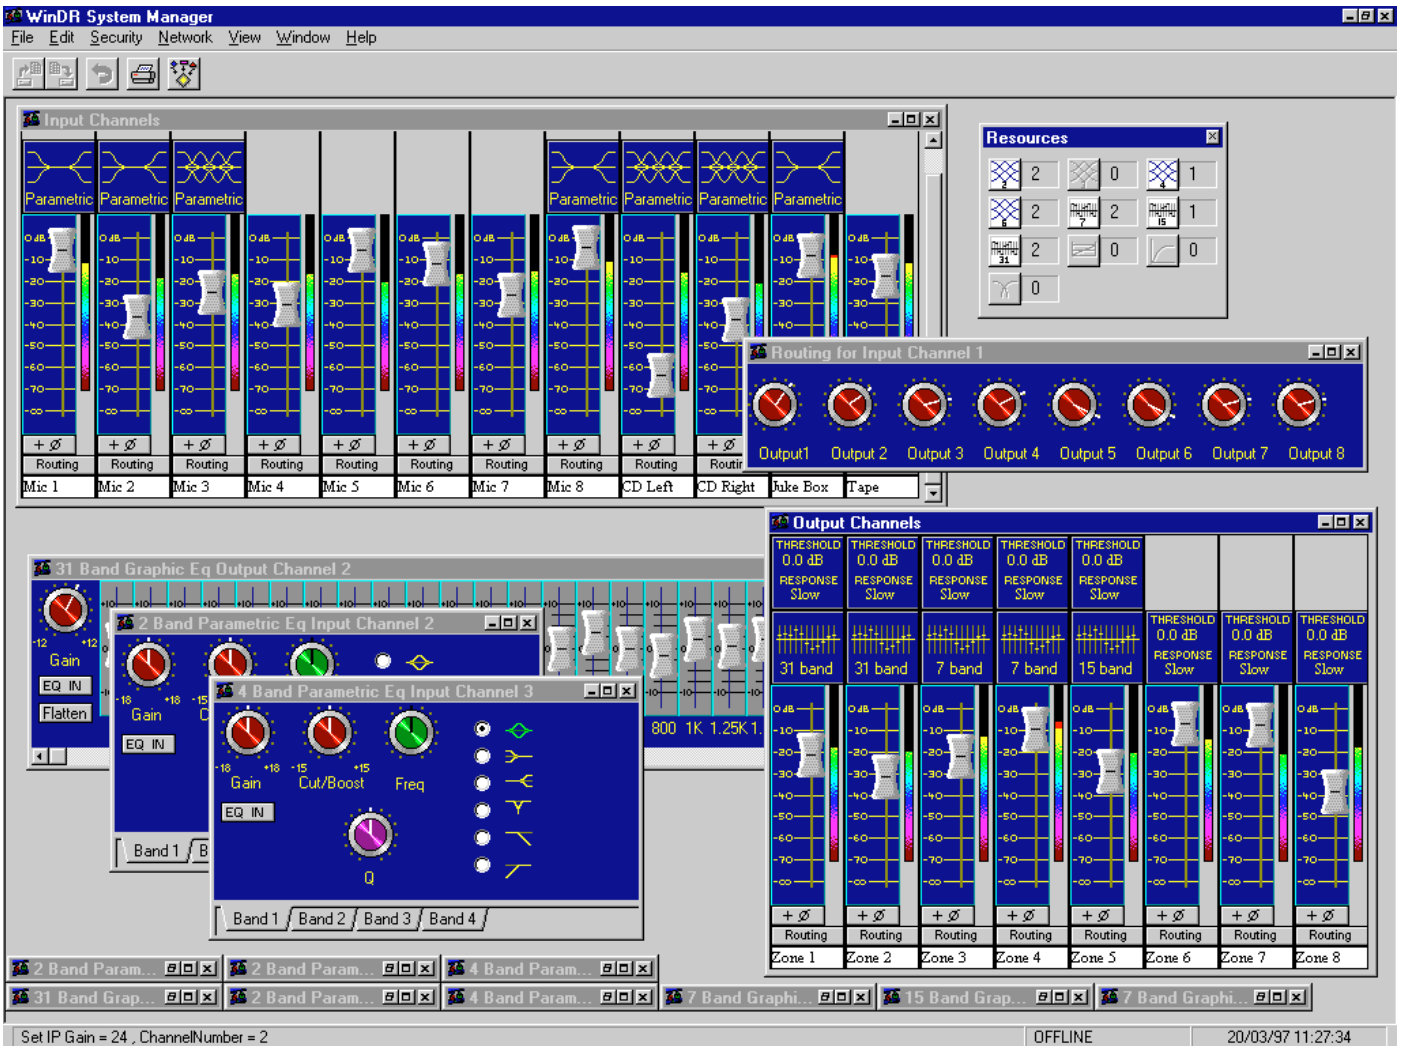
WinDR System Manager

File Edit Security Network View Window Help

Input Channels

Parametric Parametric Parametric Parametric Parametric Parametric Parametric

0 dB -10 -20 -30 -40 -50 -60 -70 -∞

+ Ø Routing

| Mic 1 | Mic 2 | Mic 3 | Mic 4 | Mic 5 | Mic 6 | Mic 7 | Mic 8 | CD Left | CD Right | Juke Box | Tape |
|---|---|---|---|---|---|---|---|---|---|---|---|

Resources

2 0 1
2 2 1
2 0 0
0

Routing for Input Channel 1

Output1 Output 2 Output 3 Output 4 Output 5 Output 6 Output 7 Output 8

Output Channels

THRESHOLD 0.0 dB RESPONSE Slow

31 band 31 band 7 band 7 band 15 band

0 dB -10 -20 -30 -40 -50 -60 -70 -∞

+ Ø Routing

| Zone 1 | Zone 2 | Zone 3 | Zone 4 | Zone 5 | Zone 6 | Zone 7 | Zone 8 |
|---|---|---|---|---|---|---|---|

31 Band Graphic Eq Output Channel 2

-12 +12 Gain EQ IN Flatten

800 1K 1.25K 1

2 Band Parametric Eq Input Channel 2

-18 +18 Gain -15 C

EQ IN

Band 1 B

4 Band Parametric Eq Input Channel 3

-18 +18 Gain -15 +15 Cut/Boost Freq

EQ IN

Q

Band 1 Band 2 Band 3 Band 4

2 Band Param... 2 Band Param... 4 Band Param...
31 Band Grap... 2 Band Param... 4 Band Param... 7 Band Graphi... 15 Band Grap... 7 Band Graphi...

Set IP Gain = 24 , ChannelNumber = 2 OFFLINE 20/03/97 11:27:34